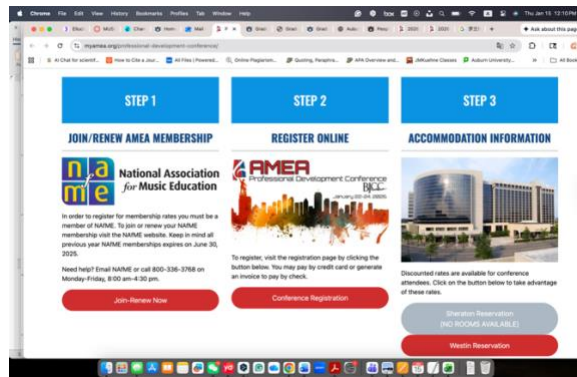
Chrome File Edit View History Bookmarks Profiles Tab Window Help

Thu Jan 15 12:10 PM

myamea.org/professional-development-conference/

AI Chat for scientif... How to Cite a Jour... All Files | Powered... Online Plagiarism... Quoting, Paraphra... APA Overview and... JMKadline Classes Auburn University... All Bookmarks

Ask about this page

STEP 1

JOIN/RENEW AMEA MEMBERSHIP

nafme National Association for Music Education

In order to register for membership rates you must be a member of NAfME. To join or renew your NAfME membership visit the NAfME website. Keep in mind all previous year NAfME memberships expires on June 30, 2025.

Need help? Email NAfME or call 800-336-3768 on Monday-Friday, 8:00 am-4:30 pm.

Join-Renew Now

STEP 2

REGISTER ONLINE

AMEA Professional Development Conference BJCC January 22-24, 2026

To register, visit the registration page by clicking the button below. You may pay by credit card or generate an invoice to pay by check.

Conference Registration

STEP 3

ACCOMMODATION INFORMATION

Discounted rates are available for conference attendees. Click on the button below to take advantage of these rates.

Sheraton Reservation (NO ROOMS AVAILABLE)

Westin Reservation